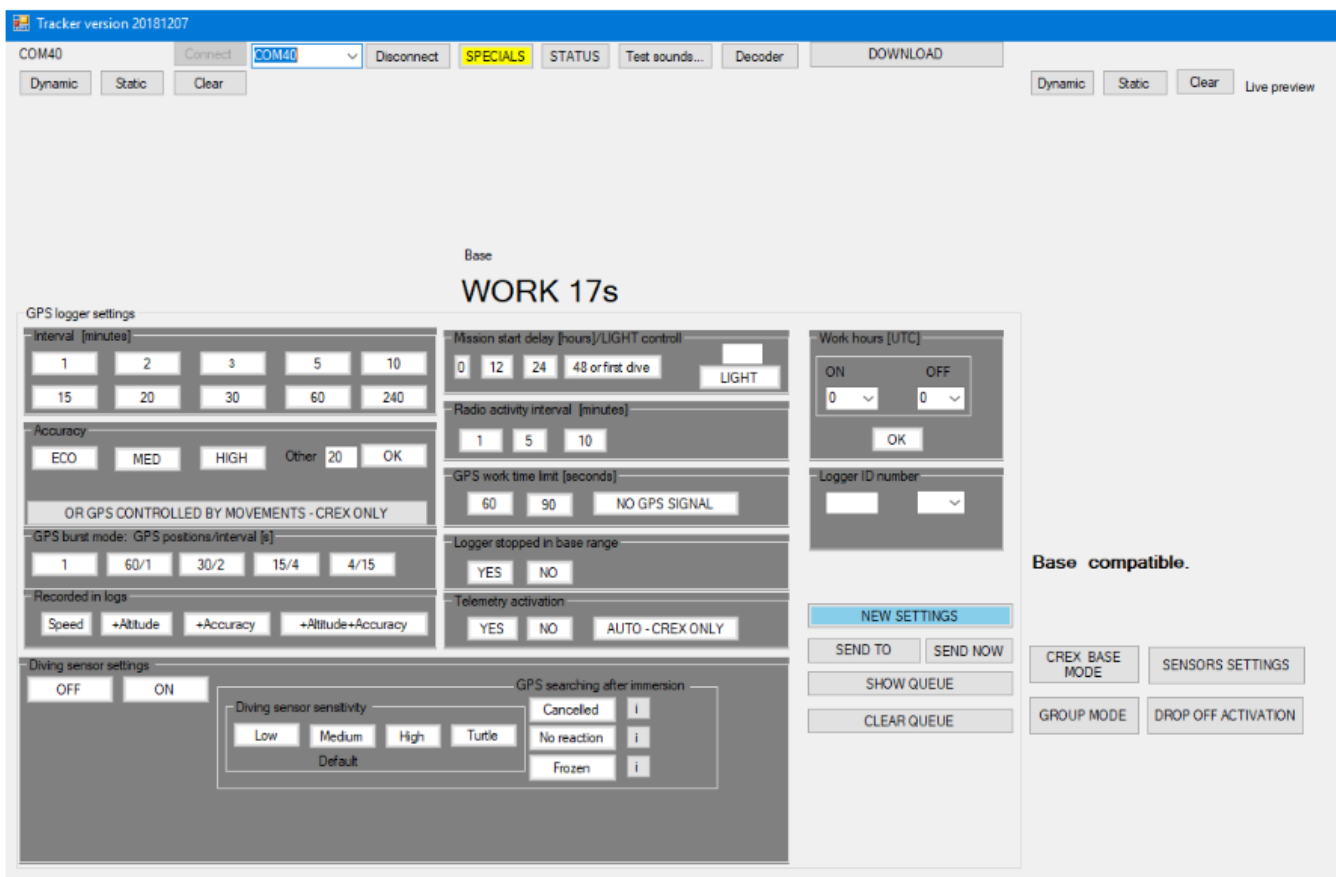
Tracker version 20181207

COM40 Connect COM40 Disconnect SPECIALS STATUS Test sounds... Decoder DOWNLOAD

Dynamic Static Clear

Dynamic Static Clear Live preview

Base

WORK 17s

GPS logger settings

Interval [minutes]

1 2 3 5 10

15 20 30 60 240

Accuracy

ECO MED HIGH Other 20 OK

OR GPS CONTROLLED BY MOVEMENTS - CREX ONLY

GPS burst mode: GPS positions/interval [s]

1 60/1 30/2 15/4 4/15

Recorded in logs

Speed +Altitude +Accuracy +Altitude+Accuracy

Mission start delay [hours]/LIGHT controll

0 12 24 48 or first dive LIGHT

Radio activity interval [minutes]

1 5 10

GPS work time limit [seconds]

60 90 NO GPS SIGNAL

Logger stopped in base range

YES NO

Telemetry activation

YES NO AUTO - CREX ONLY

Work hours [UTC]

ON OFF

0 0

OK

Logger ID number

Base compatible.

NEW SETTINGS

SEND TO SEND NOW

SHOW QUEUE

CLEAR QUEUE

CREX BASE MODE SENSORS SETTINGS

GROUP MODE DROP OFF ACTIVATION

Diving sensor settings

OFF ON

GPS searching after immersion

Diving sensor sensitivity

Low Medium High Turtle

Default

Cancelled i

No reaction i

Frozen i